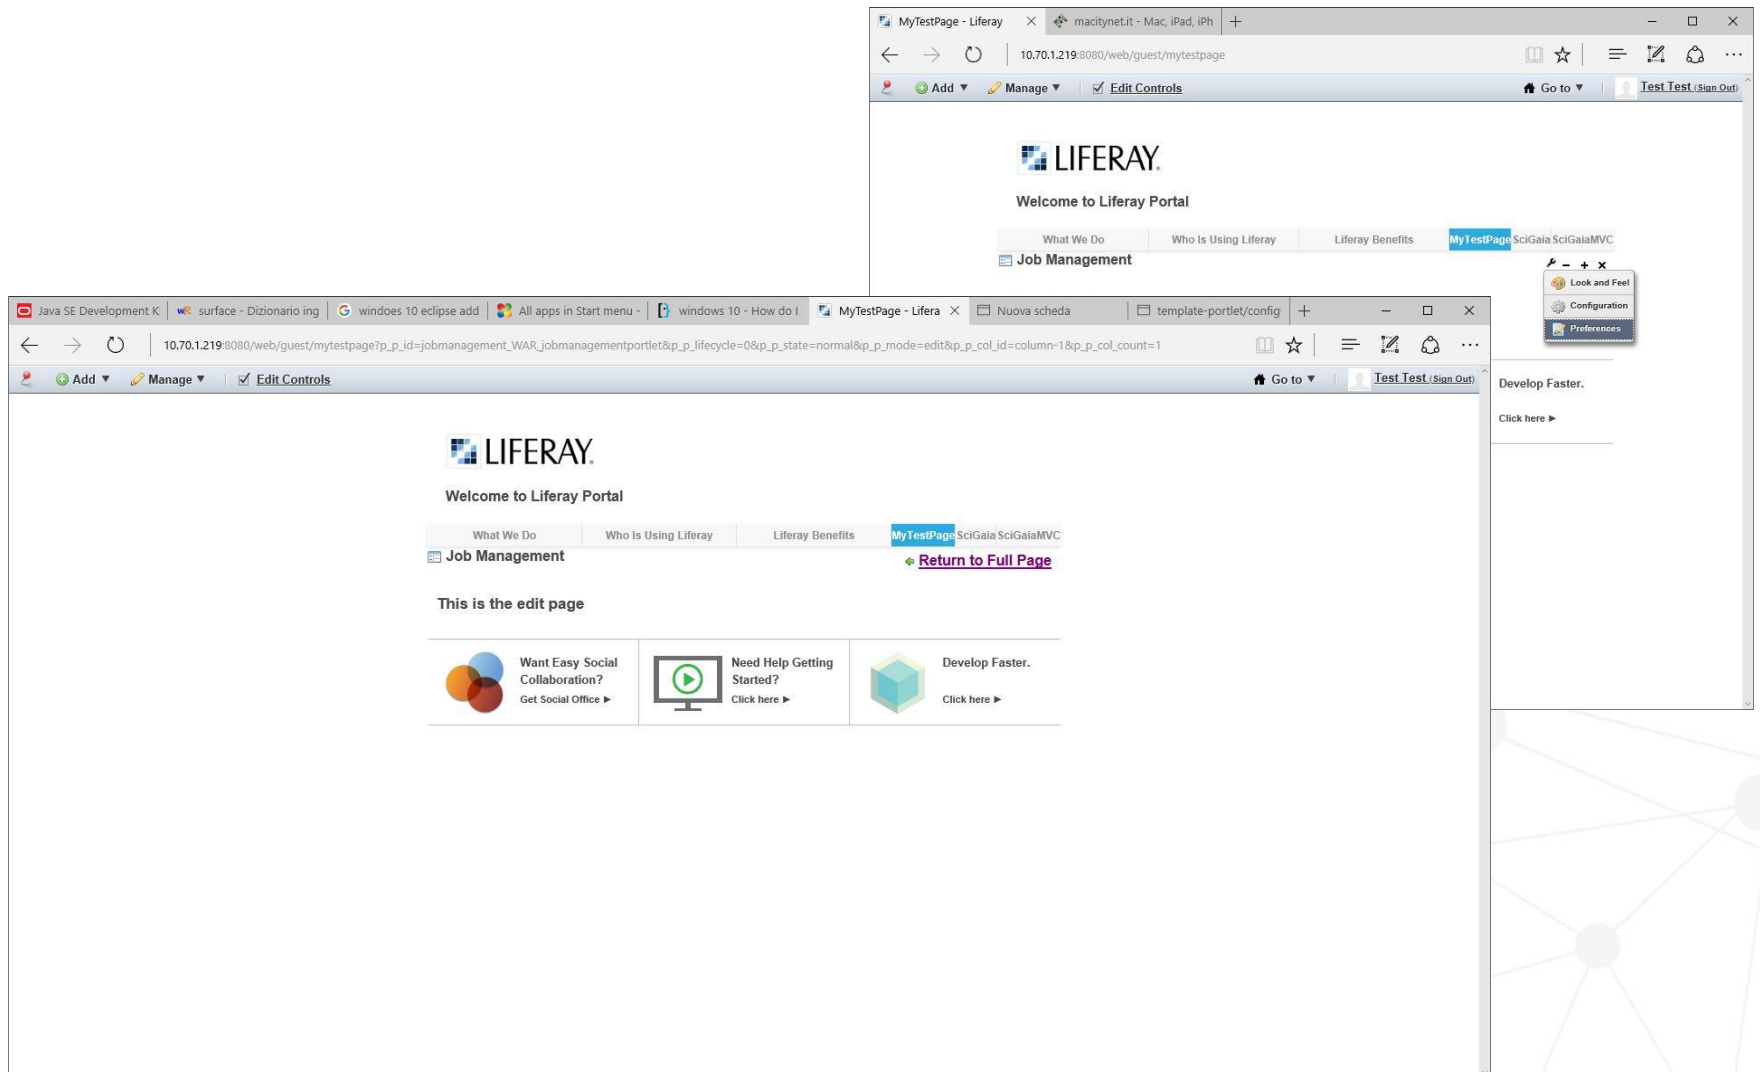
MyTestPage - Liferay
macitynet.it - Mac, iPad, iPh
10.70.1.219:8080/web/guest/mytestpage
Add ▼ Manage ▼ Edit Controls
Go to ▼ Test Test (Sign Out)

LIFERAY
Welcome to Liferay Portal

What We Do | Who Is Using Liferay | Liferay Benefits | MyTestPage | SciGaia | SciGaiaMVC

Job Management

Look and Feel
Configuration
Preferences

Develop Faster.
Click here ▶

Java SE Development K | surface - Dizionario ing | windoes 10 eclipse add | All apps in Start menu - | windows 10 - How do I | MyTestPage - Lifera | Nuova scheda | template-portlet/config
10.70.1.219:8080/web/guest/mytestpage?p_p_id=jobmanagement_WAR_jobmanagementportlet&p_p_lifecycle=0&p_p_state=normal&p_p_mode=edit&p_p_col_id=column-1&p_p_col_count=1
Add ▼ Manage ▼ Edit Controls
Go to ▼ Test Test (Sign Out)

LIFERAY
Welcome to Liferay Portal

What We Do | Who Is Using Liferay | Liferay Benefits | MyTestPage | SciGaia | SciGaiaMVC

Job Management
Return to Full Page

This is the edit page

Want Easy Social Collaboration?
Get Social Office ▶

Need Help Getting Started?
Click here ▶

Develop Faster.
Click here ▶